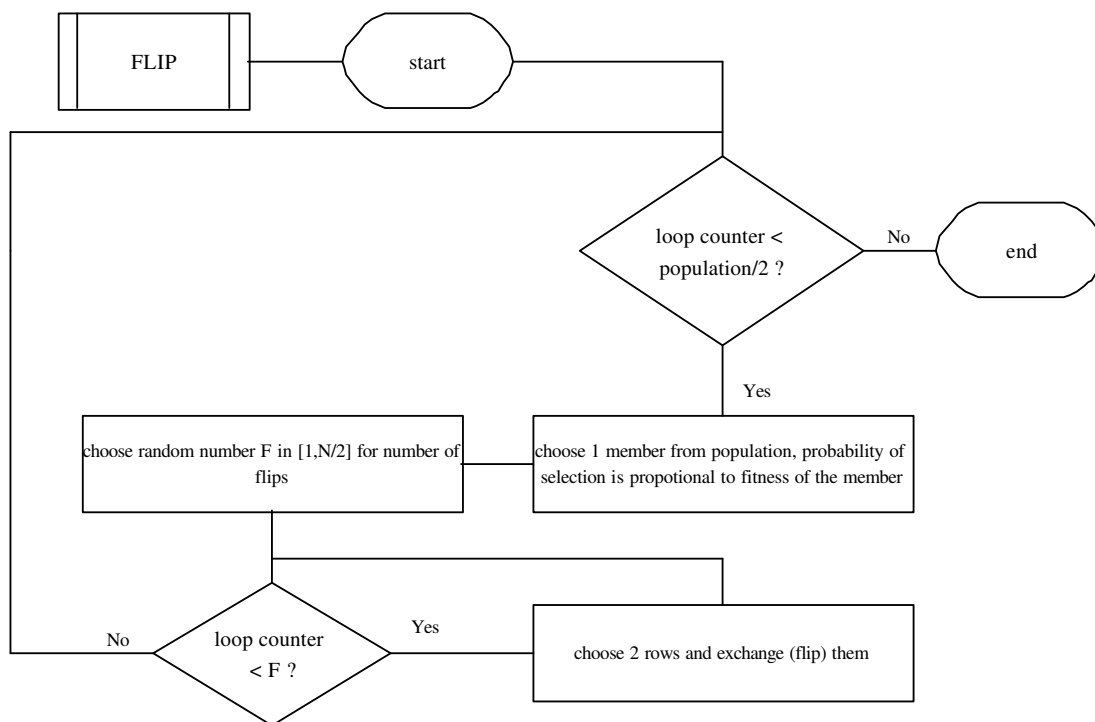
FLIP

start

loop counter < population/2 ?

No

end

Yes

choose 1 member from population, probability of selection is propotional to fitness of the member

choose random number F in [1,N/2] for number of flips

loop counter < F ?

No

Yes

choose 2 rows and exchange (flip) them